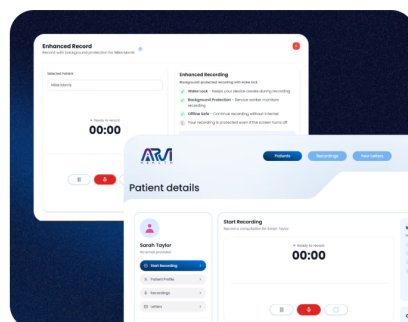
Enhanced Record
Record with background protection for Miller Morris

Selected Patient
Miller Morris

Enhanced Recording
Background-protected recording with wake lock
Wake Lock - Keeps your device awake during recording
Background Protection - Service worker monitors recording
Offline Safe - Continue recording without internet
Your recording is protected even if the screen turns off

● Ready to record
00:00

ARVI
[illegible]

Patients
Recordings
Your Letters

Patient details

Sarah Taylor
No email provided

Start Recording
Patient Profile
Recordings
Letters

Start Recording
Record a consultation for Sarah Taylor

● Ready to record
00:00